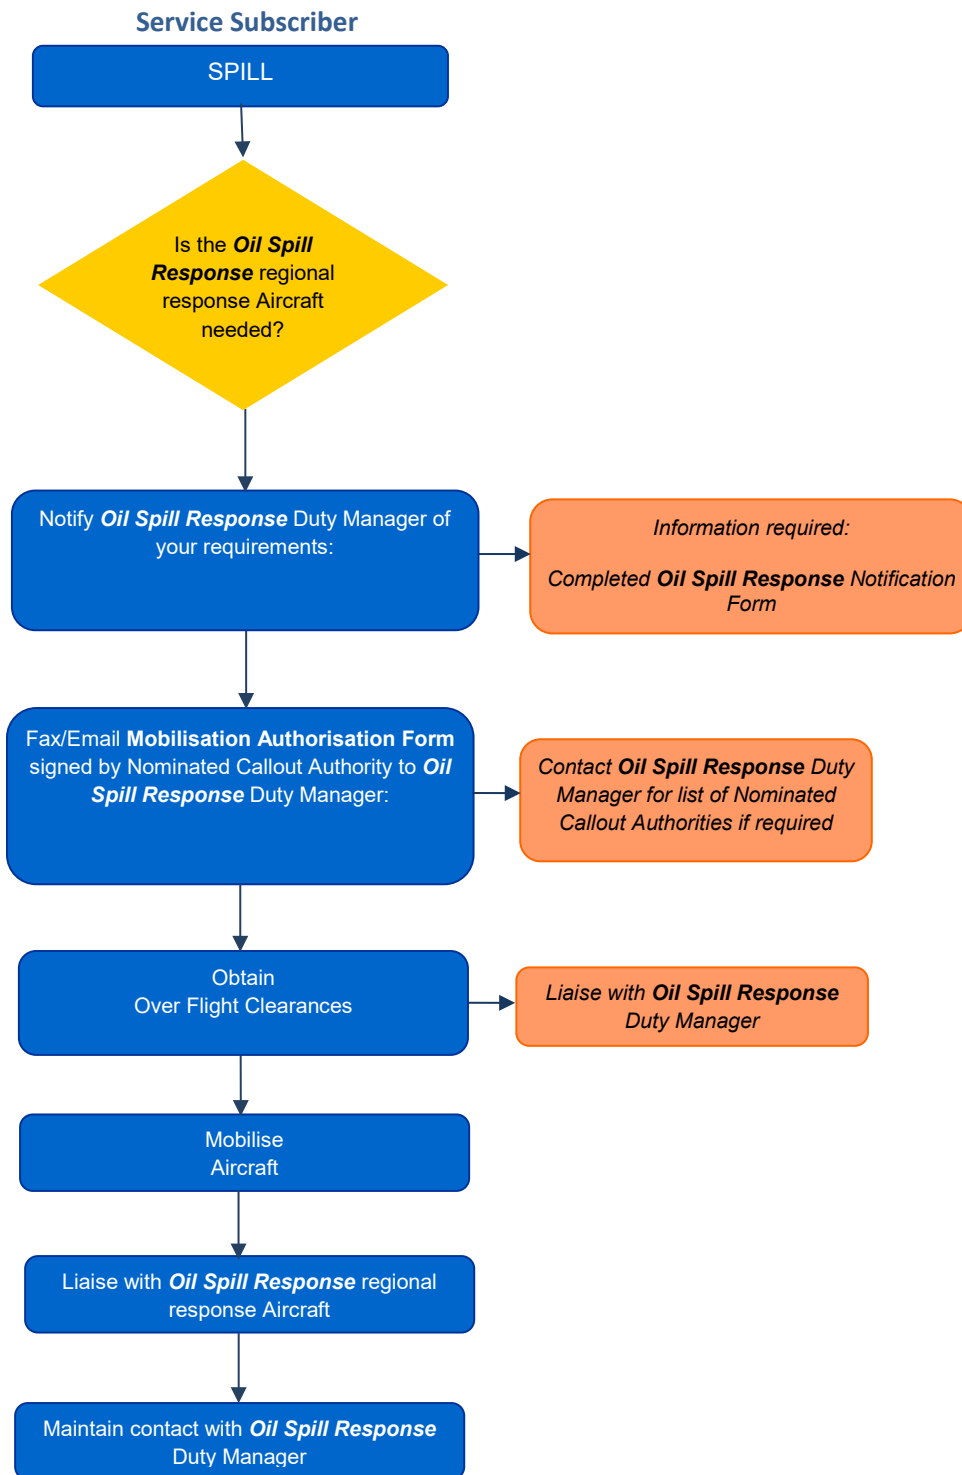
Service Subscriber

SPILL

Is the Oil Spill Response regional response Aircraft needed?

Notify Oil Spill Response Duty Manager of your requirements:

Information required:

Completed Oil Spill Response Notification Form

Fax/Email Mobilisation Authorisation Form signed by Nominated Callout Authority to Oil Spill Response Duty Manager:

Contact Oil Spill Response Duty Manager for list of Nominated Callout Authorities if required

Obtain Over Flight Clearances

Liaise with Oil Spill Response Duty Manager

Mobilise Aircraft

Liaise with Oil Spill Response regional response Aircraft

Maintain contact with Oil Spill Response Duty Manager